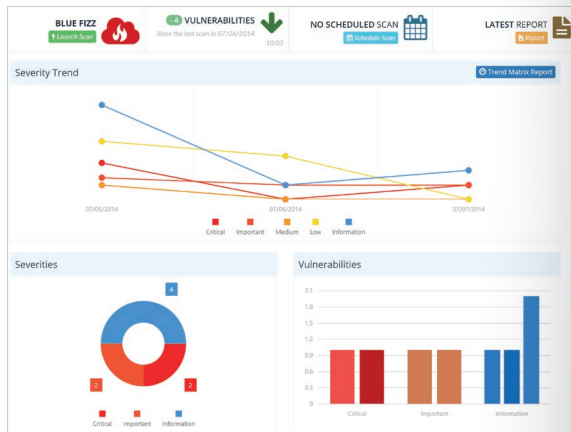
BLUE FIZZ
Launch Scan

-4 VULNERABILITIES
Since the last scan in 07/06/2014
30:03

NO SCHEDULED SCAN
Schedule Scan

LATEST REPORT
Report

Severity Trend

Trend Matrix Report

07/05/2014
07/06/2014
07/07/2014

Critical Important Medium Low Information

Severities

4
2
2

Critical Important Information

Vulnerabilities

2.1
1.8
1.5
1.2
0.9
0.6
0.3
0

Critical
Important
Information